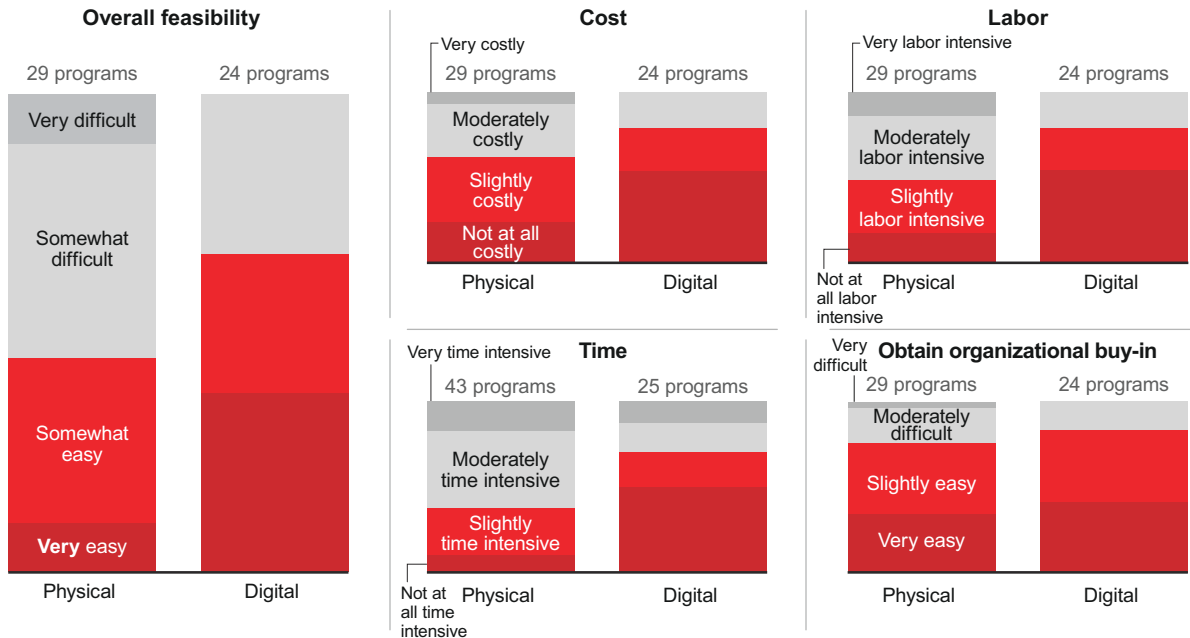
Overall feasibility

29 programs

24 programs

Very difficult

Somewhat difficult

Somewhat easy

Very easy

Physical

Digital

Cost

Very costly

29 programs

24 programs

Moderately costly

Slightly costly

Not at all costly

Physical

Digital

Labor

Very labor intensive

29 programs

24 programs

Moderately labor intensive

Slightly labor intensive

Not at all labor intensive

Physical

Digital

Time

Very time intensive

43 programs

25 programs

Moderately time intensive

Slightly time intensive

Not at all time intensive

Physical

Digital

Obtain organizational buy-in

Very difficult

29 programs

24 programs

Moderately difficult

Slightly easy

Very easy

Physical

Digital